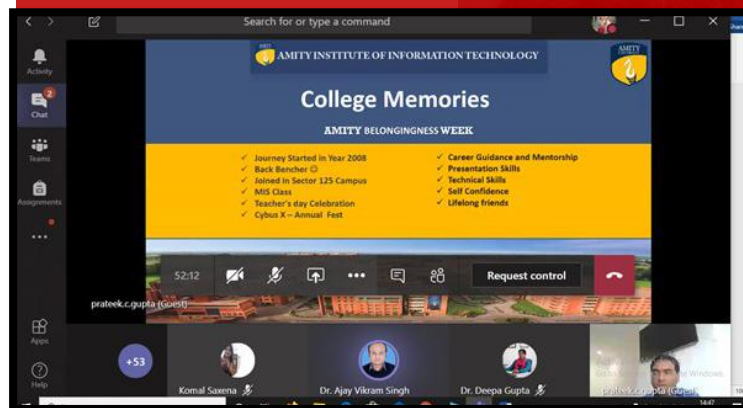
Search for or type a command

Activity
2
Chat
Teams
Assignments
...
Apps
Help

AMITY INSTITUTE OF INFORMATION TECHNOLOGY
AMITY

College Memories

AMITY BELONGINGNESS WEEK

✓ Journey Started in Year 2008
✓ Back Bencher ☺
✓ Joined in Sector 125 Campus
✓ MIS Class
✓ Teacher's day Celebration
✓ Cybus X – Annual Fest

✓ Career Guidance and Mentorship
✓ Presentation Skills
✓ Technical Skills
✓ Self Confidence
✓ Lifelong friends

52:12
Request control

prateek.c.gupta (Guest)

+53
Komal Saxena
Dr. Ajay Vikram Singh
Dr. Deepa Gupta
prateek.c.gupta (Guest)